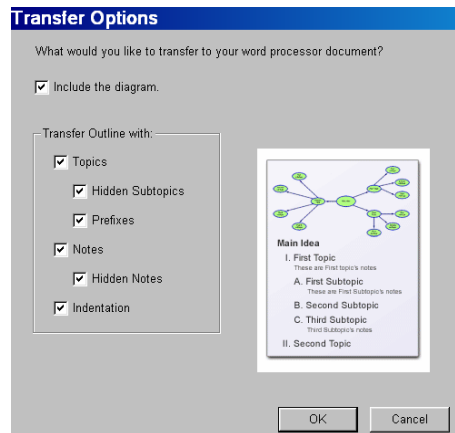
Transfer Options

What would you like to transfer to your word processor document?

Include the diagram.

Transfer Outline with:

Topics

Hidden Subtopics

Prefixes

Notes

Hidden Notes

Indentation

Main Idea

I. First Topic
These are First topic's notes

A. First Subtopic
These are First Subtopic's notes

B. Second Subtopic

C. Third Subtopic
Third Subtopic's notes

II. Second Topic

OK

Cancel